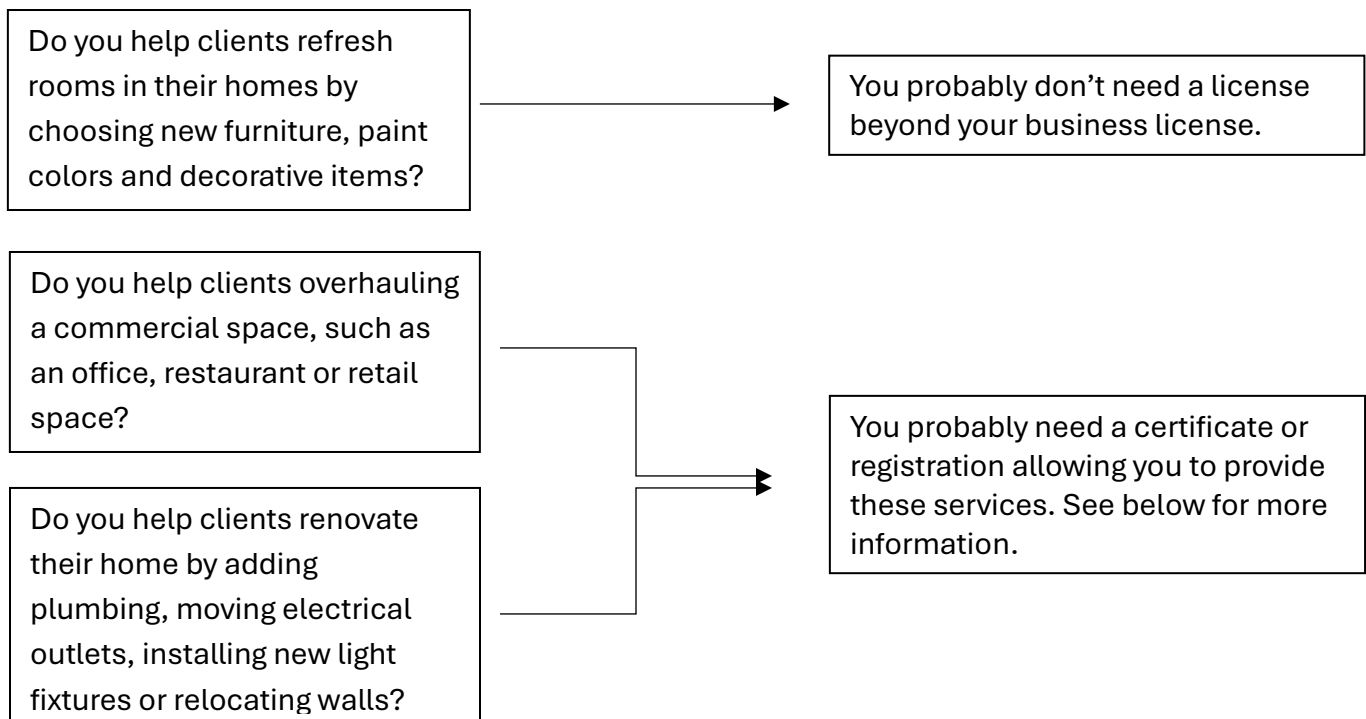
Do you help clients refresh rooms in their homes by choosing new furniture, paint colors and decorative items?

You probably don’t need a license beyond your business license.

Do you help clients overhauling a commercial space, such as an office, restaurant or retail space?

Do you help clients renovate their home by adding plumbing, moving electrical outlets, installing new light fixtures or relocating walls?

You probably need a certificate or registration allowing you to provide these services. See below for more information.